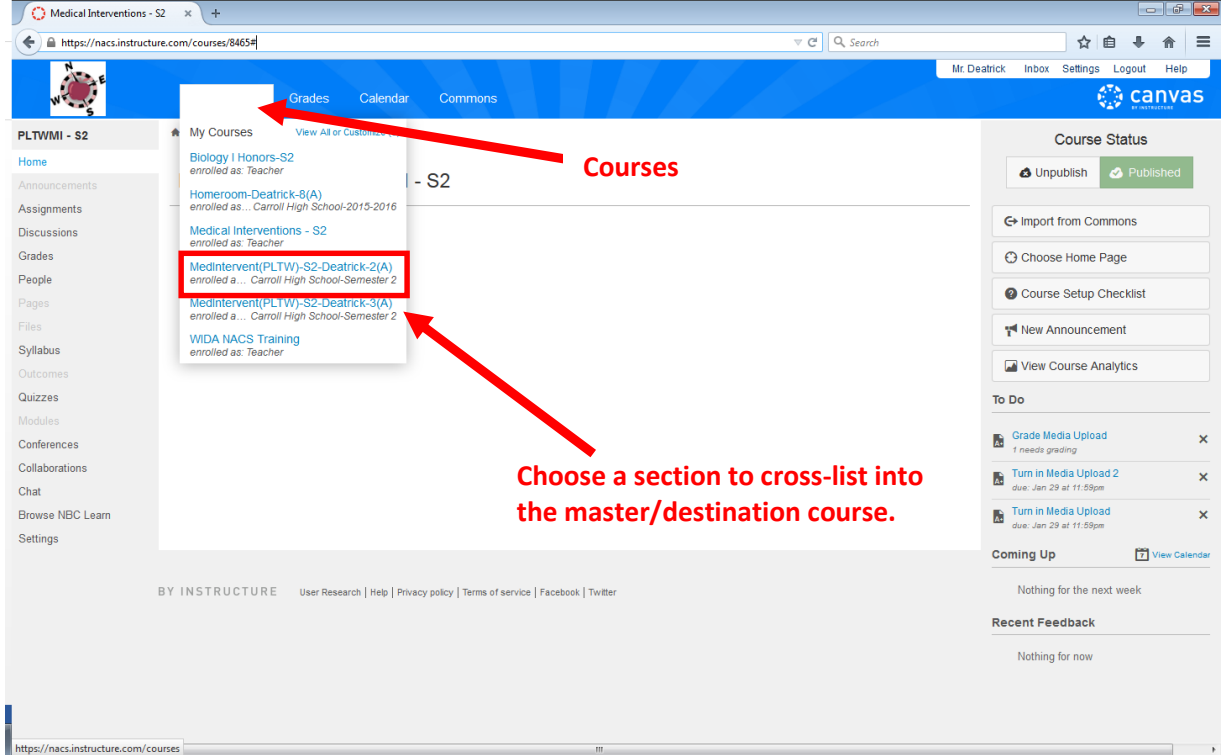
Medical Interventions - S2 ×

https://nacs.instructure.com/courses/8465#

Search

N E W S

Mr. Deatrick Inbox Settings Logout Help

Grades Calendar Commons

canvas BY INSTRUCTURE

PLTWMI - S2

Home
Announcements
Assignments
Discussions
Grades
People
Pages
Files
Syllabus
Outcomes
Quizzes
Modules
Conferences
Collaborations
Chat
Browse NBC Learn
Settings

My Courses View All or Customize

Biology I Honors-S2
enrolled as: Teacher
Homeroom-Deatrick-8(A)
enrolled as... Carroll High School-2015-2016
Medical Interventions - S2
enrolled as: Teacher
MedIntervent(PLTW)-S2-Deatrick-2(A)
enrolled a... Carroll High School-Semester 2
MedIntervent(PLTW)-S2-Deatrick-3(A)
enrolled a... Carroll High School-Semester 2
WIDA NACS Training
enrolled as: Teacher

- S2

Courses

Choose a section to cross-list into the master/destination course.

Course Status

Unpublish Published

Import from Commons
Choose Home Page
Course Setup Checklist
New Announcement
View Course Analytics

To Do

Grade Media Upload
1 needs grading ×
Turn in Media Upload 2
due: Jan 29 at 11:59pm ×
Turn in Media Upload
due: Jan 29 at 11:59pm ×

Coming Up View Calendar

Nothing for the next week

Recent Feedback

Nothing for now

BY INSTRUCTURE User Research | Help | Privacy policy | Terms of service | Facebook | Twitter

https://nacs.instructure.com/courses